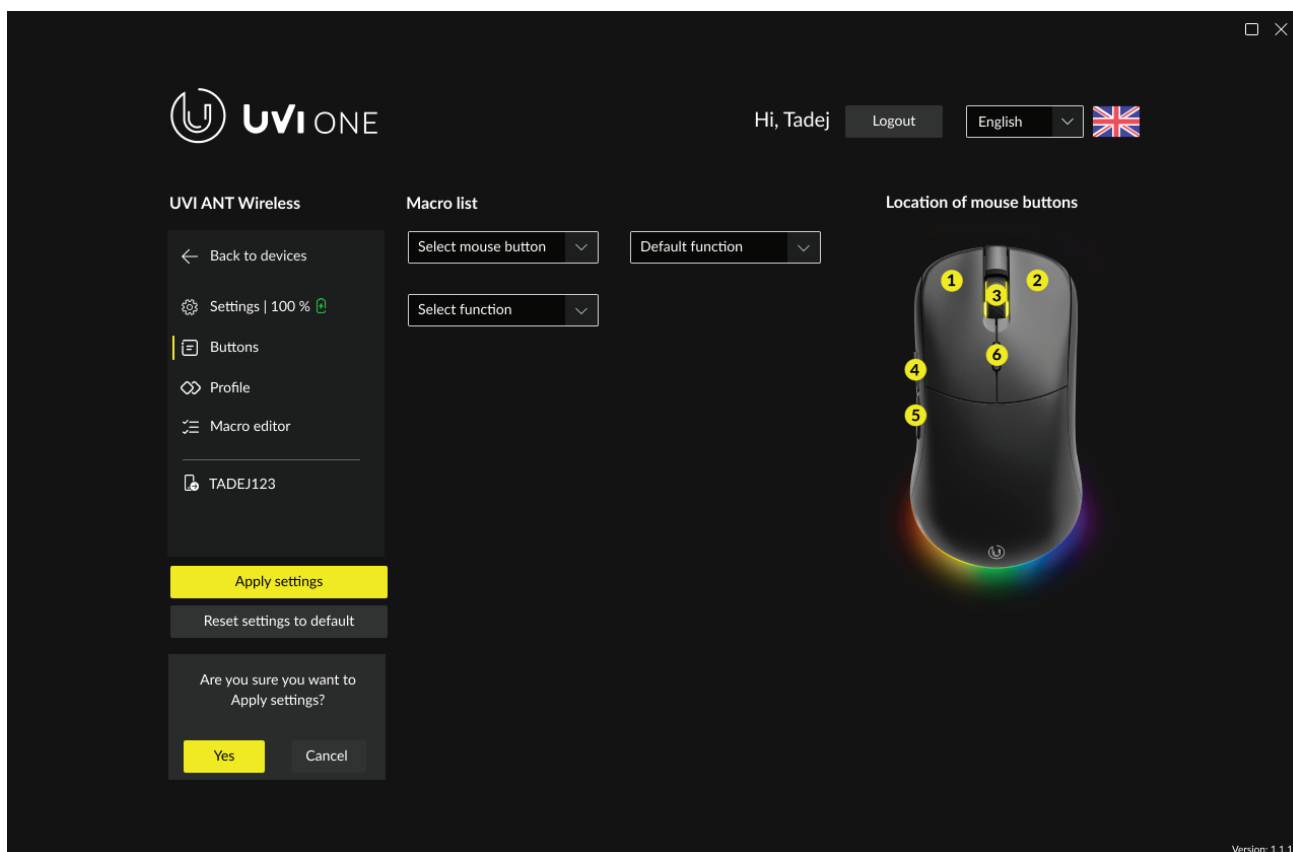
UVI ONE

Hi, Tadej Logout English

UVI ANT Wireless

Back to devices

Settings | 100 %

Buttons

Profile

Macro editor

TADEJ123

Apply settings

Reset settings to default

Are you sure you want to Apply settings?

Yes Cancel

Macro list

Select mouse button

Default function

Select function

Location of mouse buttons

1
2
3
4
5
6

Version: 1.1.1